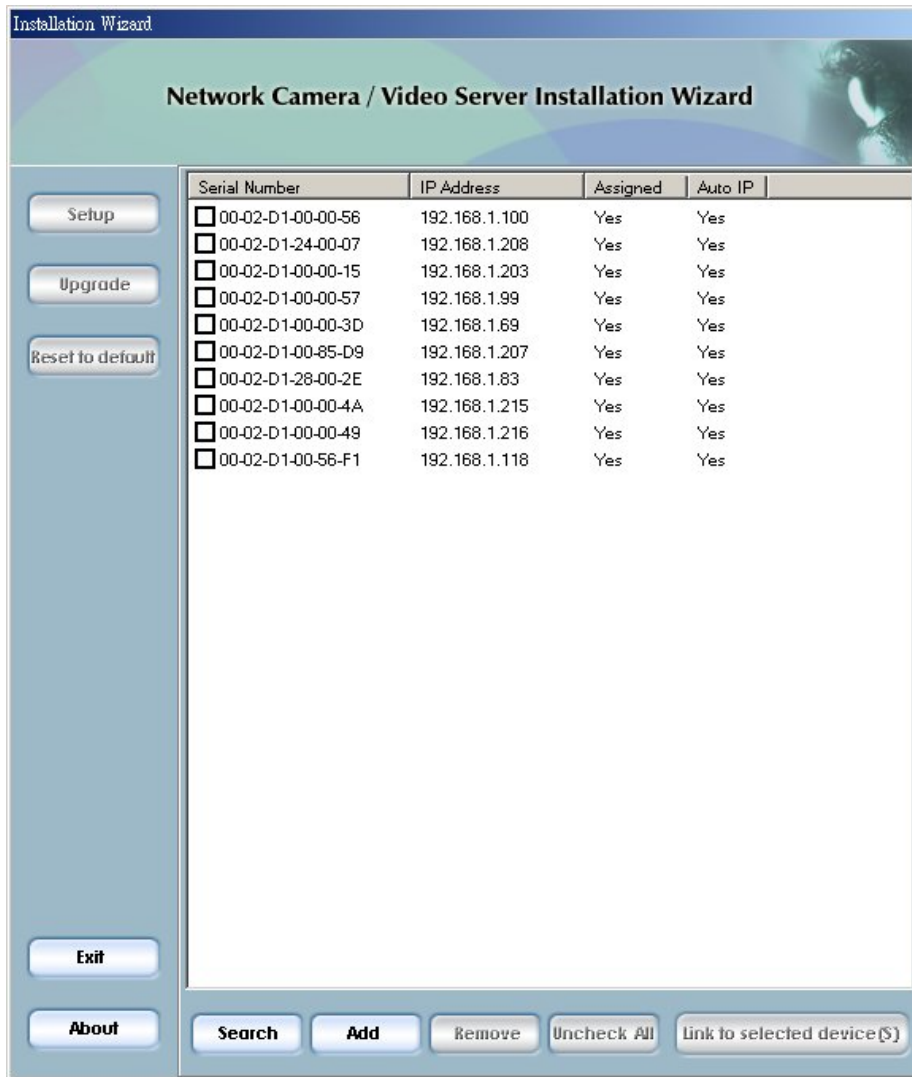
Installation Wizard

Network Camera / Video Server Installation Wizard

Setup

Upgrade

Reset to default

| Serial Number | IP Address | Assigned | Auto IP |
|---|---|---|---|
| 00-02-D1-00-00-56 | 192.168.1.100 | Yes | Yes |
| 00-02-D1-24-00-07 | 192.168.1.208 | Yes | Yes |
| 00-02-D1-00-00-15 | 192.168.1.203 | Yes | Yes |
| 00-02-D1-00-00-57 | 192.168.1.99 | Yes | Yes |
| 00-02-D1-00-00-3D | 192.168.1.69 | Yes | Yes |
| 00-02-D1-00-85-D9 | 192.168.1.207 | Yes | Yes |
| 00-02-D1-28-00-2E | 192.168.1.83 | Yes | Yes |
| 00-02-D1-00-00-4A | 192.168.1.215 | Yes | Yes |
| 00-02-D1-00-00-49 | 192.168.1.216 | Yes | Yes |
| 00-02-D1-00-56-F1 | 192.168.1.118 | Yes | Yes |

Exit

About

Search Add Remove Uncheck All Link to selected device(S)